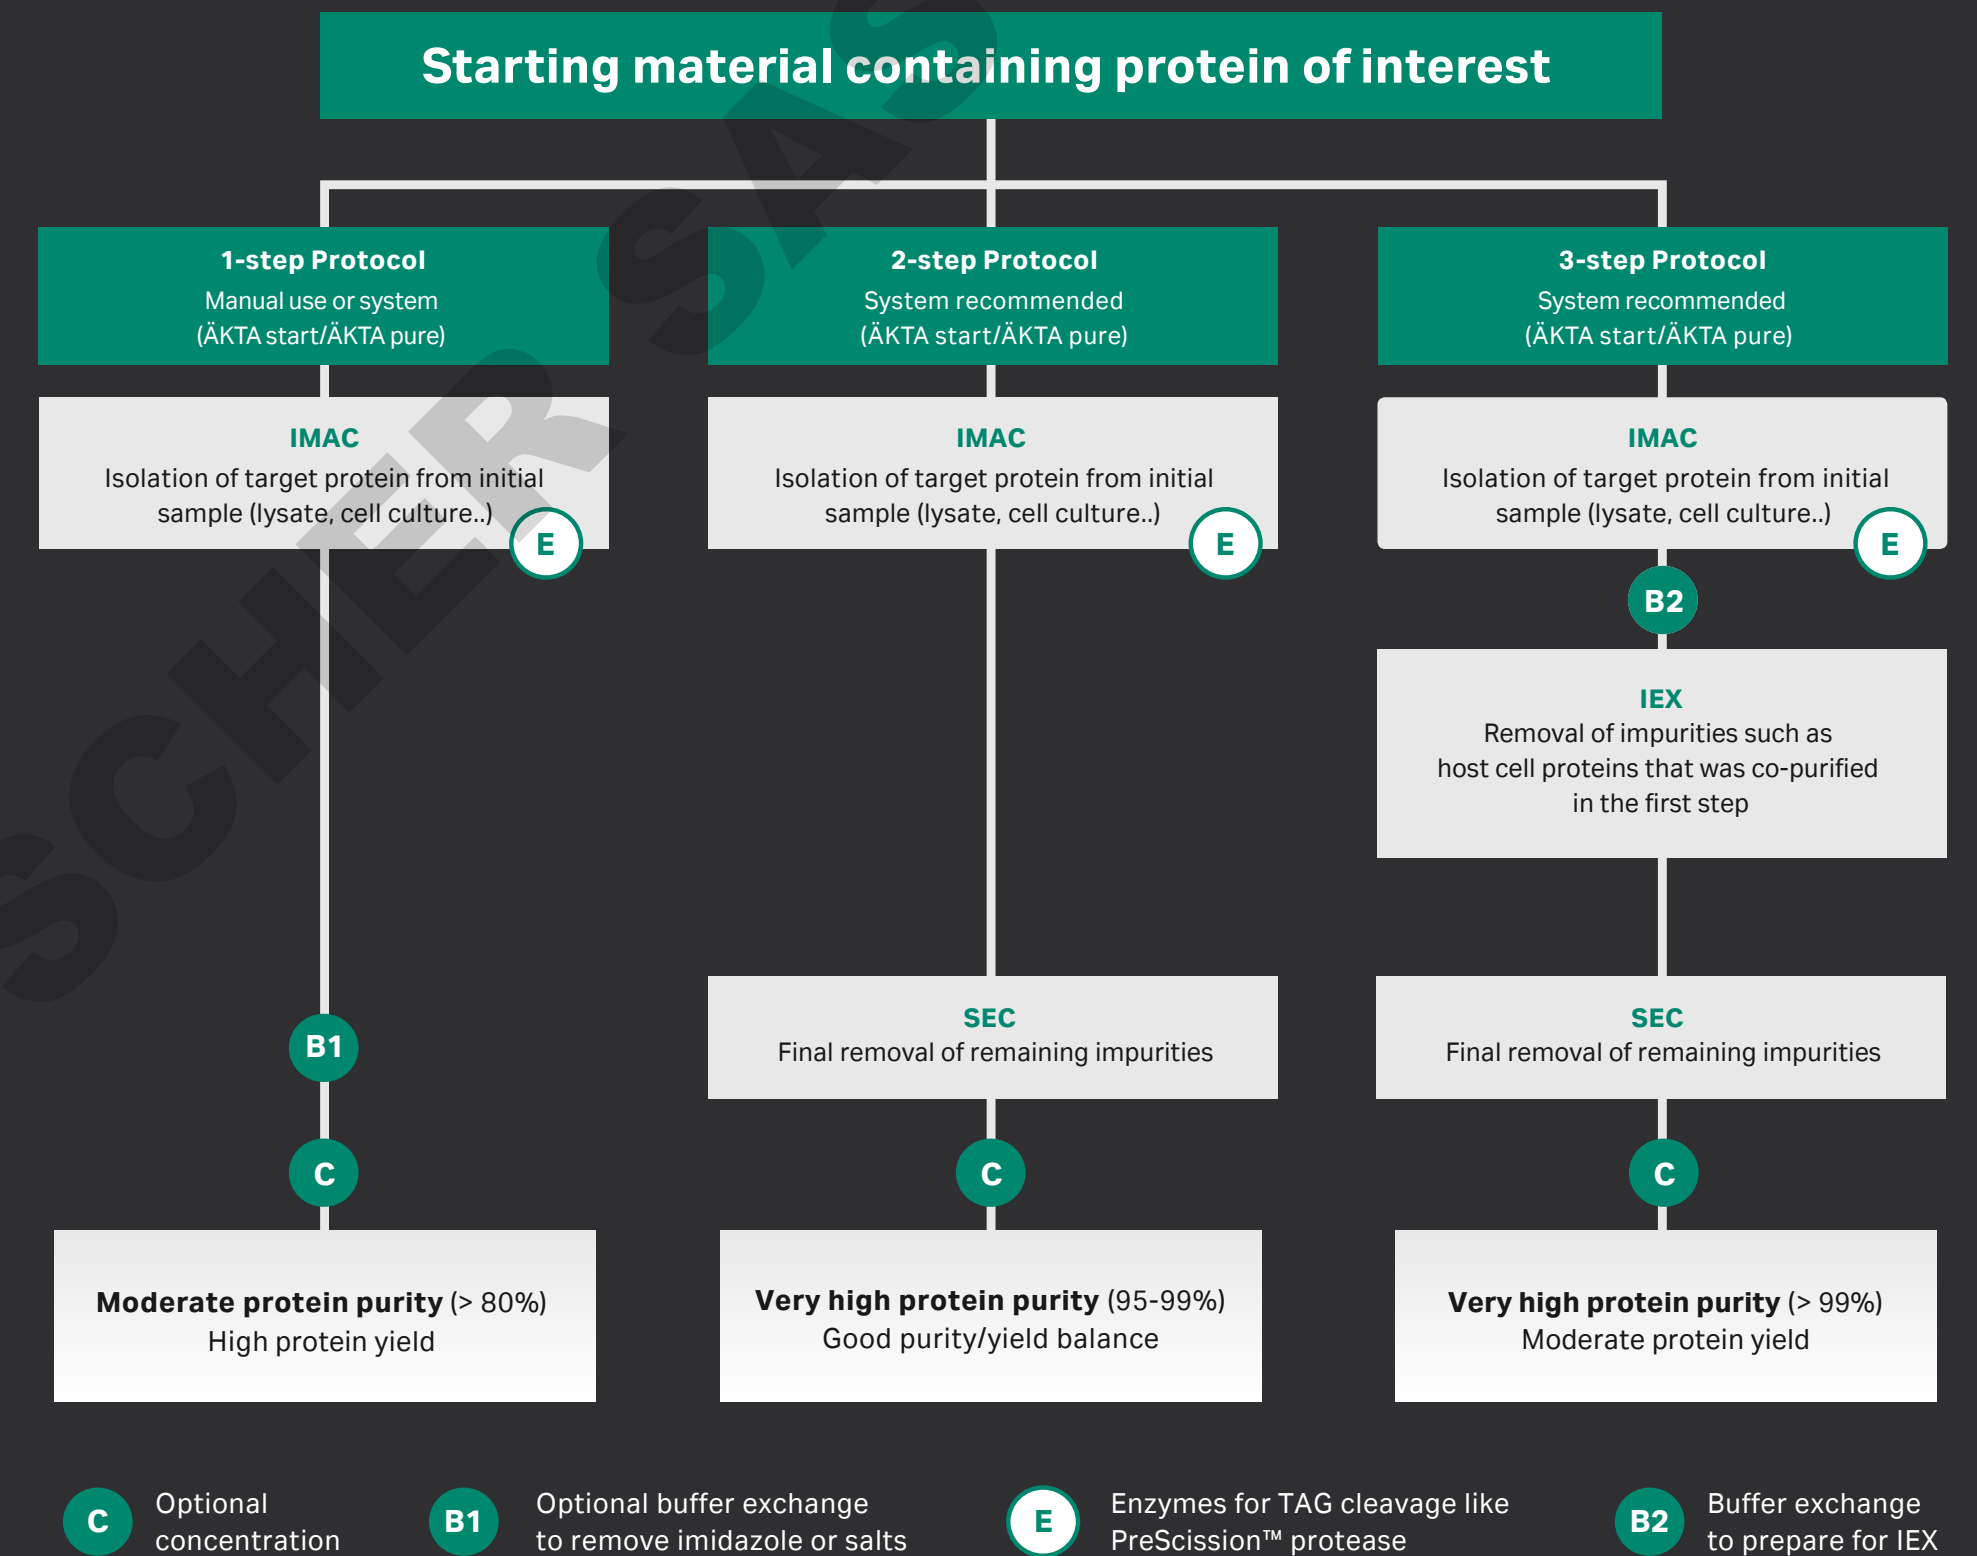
Starting material containing protein of interest

1-step Protocol
Manual use or system
(ÄKTA start/ÄKTA pure)

IMAC
Isolation of target protein from initial sample (lysate, cell culture..)

E

B1

C

Moderate protein purity (> 80%)
High protein yield

2-step Protocol
System recommended
(ÄKTA start/ÄKTA pure)

IMAC
Isolation of target protein from initial sample (lysate, cell culture..)

E

SEC
Final removal of remaining impurities

C

Very high protein purity (95-99%)
Good purity/yield balance

3-step Protocol
System recommended
(ÄKTA start/ÄKTA pure)

IMAC
Isolation of target protein from initial sample (lysate, cell culture..)

E

B2

IEX
Removal of impurities such as host cell proteins that was co-purified in the first step

SEC
Final removal of remaining impurities

C

Very high protein purity (> 99%)
Moderate protein yield

SCHER SAS

C Optional concentration

B1 Optional buffer exchange to remove imidazole or salts

E Enzymes for TAG cleavage like PreScission™ protease

B2 Buffer exchange to prepare for IEX